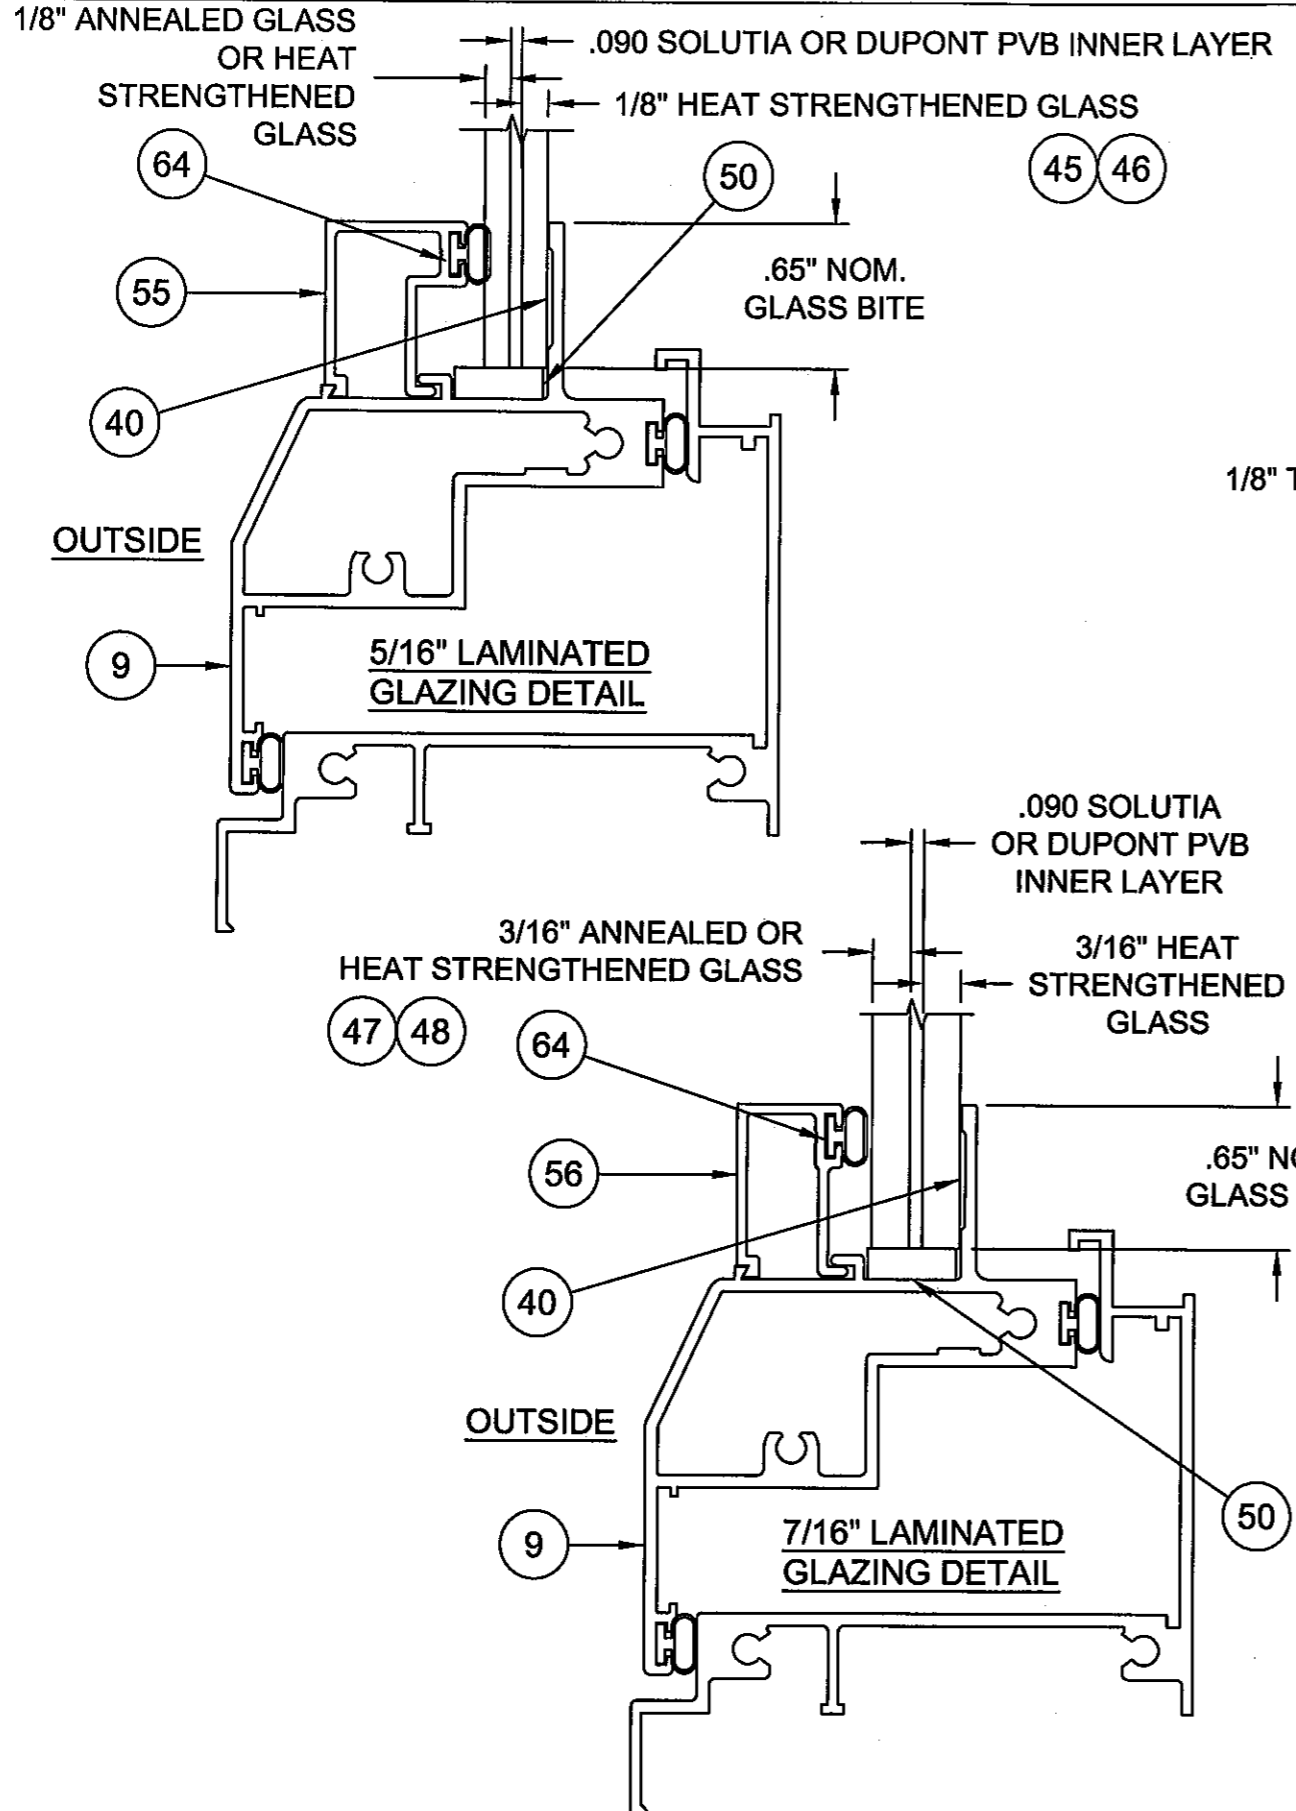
1/8" ANNEALED GLASS OR HEAT STRENGTHENED GLASS

.090 SOLUTIA OR DUPONT PVB INNER LAYER

1/8" HEAT STRENGTHENED GLASS

45 46

64

50

55

.65" NOM. GLASS BITE

40

1/8" T

OUTSIDE

9

5/16" LAMINATED GLAZING DETAIL

.090 SOLUTIA OR DUPONT PVB INNER LAYER

3/16" ANNEALED OR HEAT STRENGTHENED GLASS

3/16" HEAT STRENGTHENED GLASS

47 48

64

56

.65" N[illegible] GLASS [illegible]

40

OUTSIDE

50

9

7/16" LAMINATED GLAZING DETAIL